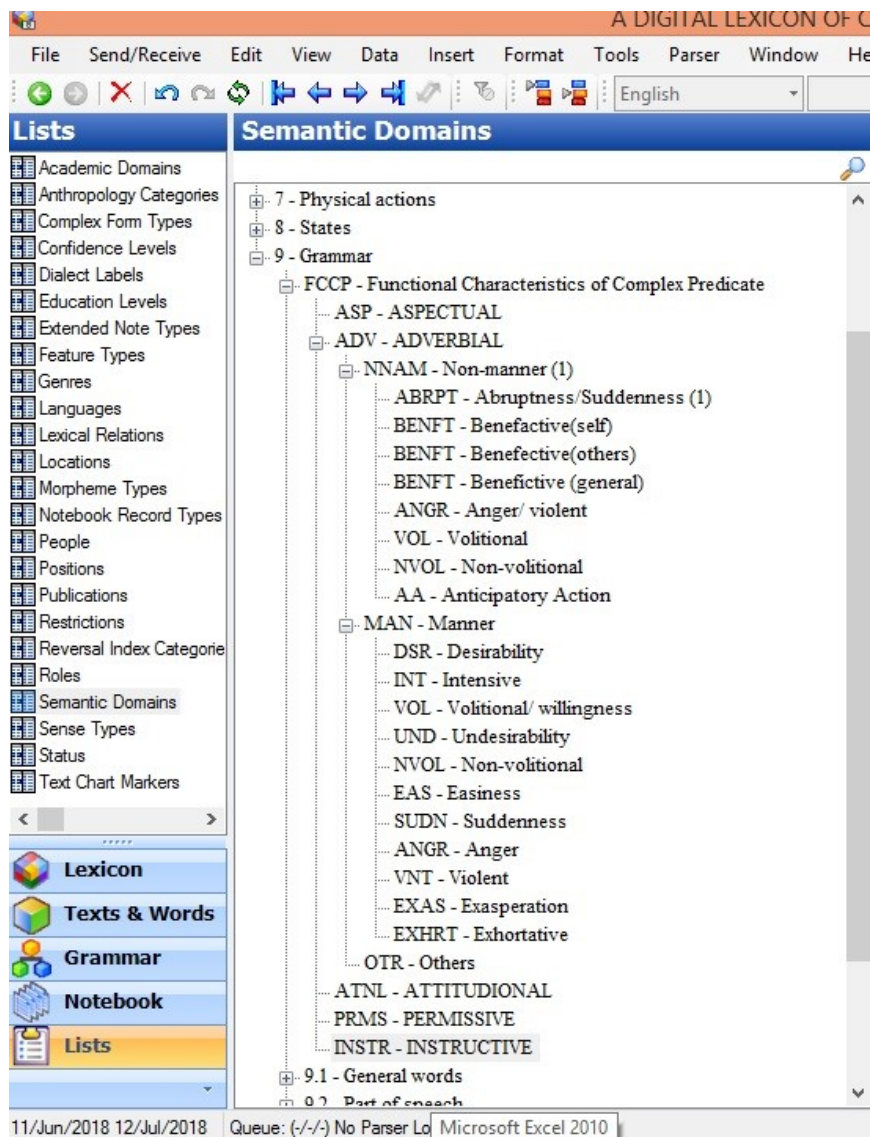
A DIGITAL LEXICON OF C

File Send/Receive Edit View Data Insert Format Tools Parser Window He

English

Lists

Academic Domains
Anthropology Categories
Complex Form Types
Confidence Levels
Dialect Labels
Education Levels
Extended Note Types
Feature Types
Genres
Languages
Lexical Relations
Locations
Morpheme Types
Notebook Record Types
People
Positions
Publications
Restrictions
Reversal Index Categorie
Roles
Semantic Domains
Sense Types
Status
Text Chart Markers

Lexicon
Texts & Words
Grammar
Notebook
Lists

Semantic Domains

7 - Physical actions
8 - States
9 - Grammar
FCCP - Functional Characteristics of Complex Predicate
ASP - ASPECTUAL
ADV - ADVERBIAL
NNAM - Non-manner (1)
ABRPT - Abruptness/Suddenness (1)
BENFT - Benefactive(self)
BENFT - Benefective(others)
BENFT - Benefictive (general)
ANGR - Anger/ violent
VOL - Volitional
NVOL - Non-volitional
AA - Anticipatory Action
MAN - Manner
DSR - Desirability
INT - Intensive
VOL - Volitional/ willingness
UND - Undesirability
NVOL - Non-volitional
EAS - Easiness
SUDN - Suddenness
ANGR - Anger
VNT - Violent
EXAS - Exasperation
EXHRT - Exhortative
OTR - Others
ATNL - ATTITUDIONAL
PRMS - PERMISSIVE
INSTR - INSTRUCTIVE
9.1 - General words
9.2 - Part of speech

11/Jun/2018 12/Jul/2018 Queue: (-/-/-) No Parser Lo Microsoft Excel 2010